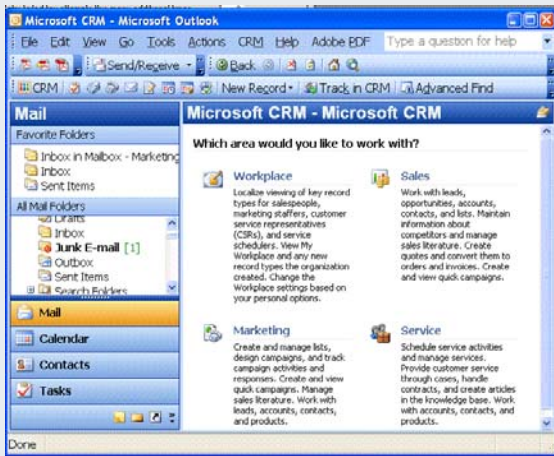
Microsoft CRM - Microsoft Outlook

File Edit View Go Tools Actions CRM Help Adobe PDF Type a question for help

Send/Receive Back

CRM New Record Track in CRM Advanced Find

Mail

Favorite Folders

Inbox in Mailbox - Marketing

Inbox

Sent Items

All Mail Folders

Drafts

Inbox

Junk E-mail [1]

Outbox

Sent Items

Search Folders

Mail

Calendar

Contacts

Tasks

Microsoft CRM - Microsoft CRM

Which area would you like to work with?

Workplace

Localize viewing of key record types for salespeople, marketing staffers, customer service representatives (CSRs), and service schedulers. View My Workplace and any new record types the organization created. Change the Workplace settings based on your personal options.

Sales

Work with leads, opportunities, accounts, contacts, and lists. Maintain information about competitors and manage sales literature. Create quotes and convert them to orders and invoices. Create and view quick campaigns.

Marketing

Create and manage lists, design campaigns, and track campaign activities and responses. Create and view quick campaigns. Manage sales literature. Work with leads, accounts, contacts, and products.

Service

Schedule service activities and manage services. Provide customer service through cases, handle contracts, and create articles in the knowledge base. Work with accounts, contacts, and products.

Done